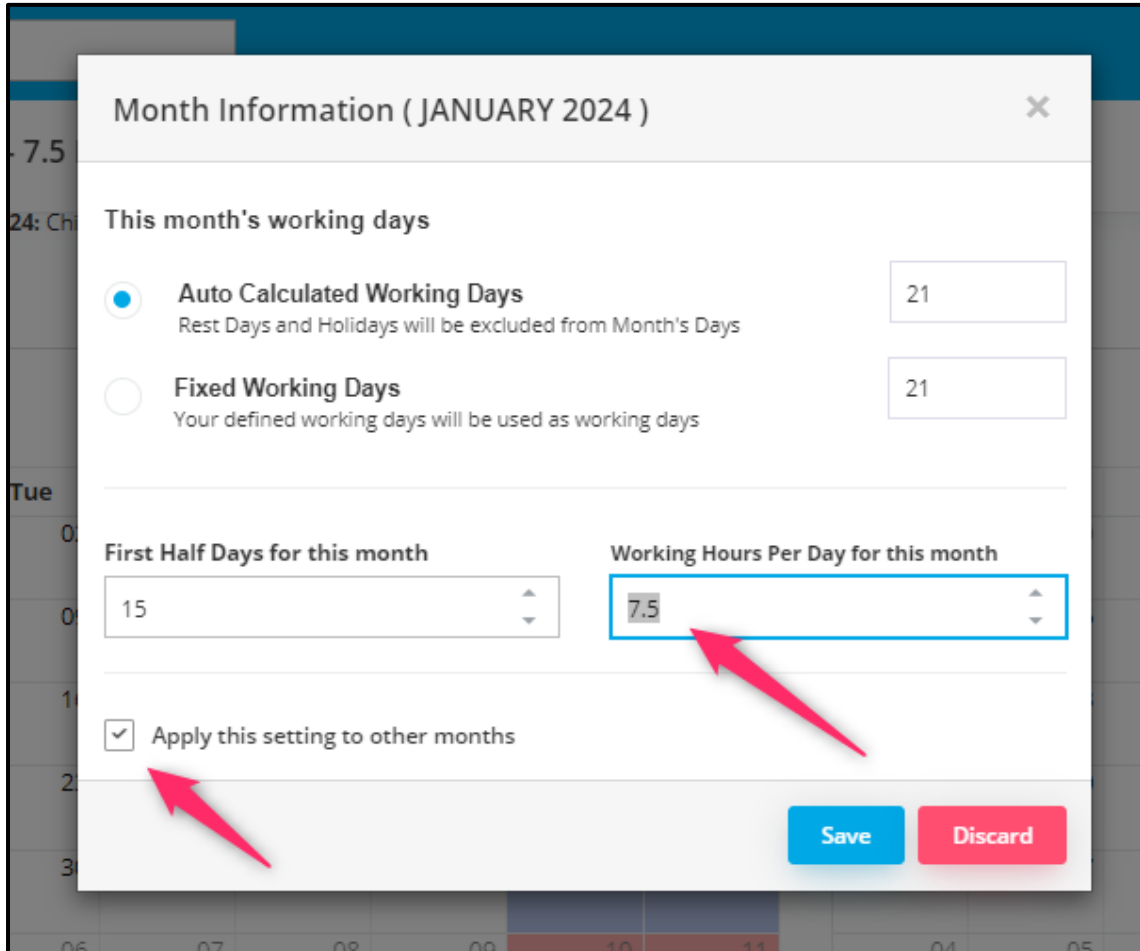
Month Information ( JANUARY 2024 )

×

This month's working days

Auto Calculated Working Days
Rest Days and Holidays will be excluded from Month's Days

21

Fixed Working Days
Your defined working days will be used as working days

21

First Half Days for this month

15

Working Hours Per Day for this month

7.5

Apply this setting to other months

Save

Discard

- 7.5

24: Chi

Tue